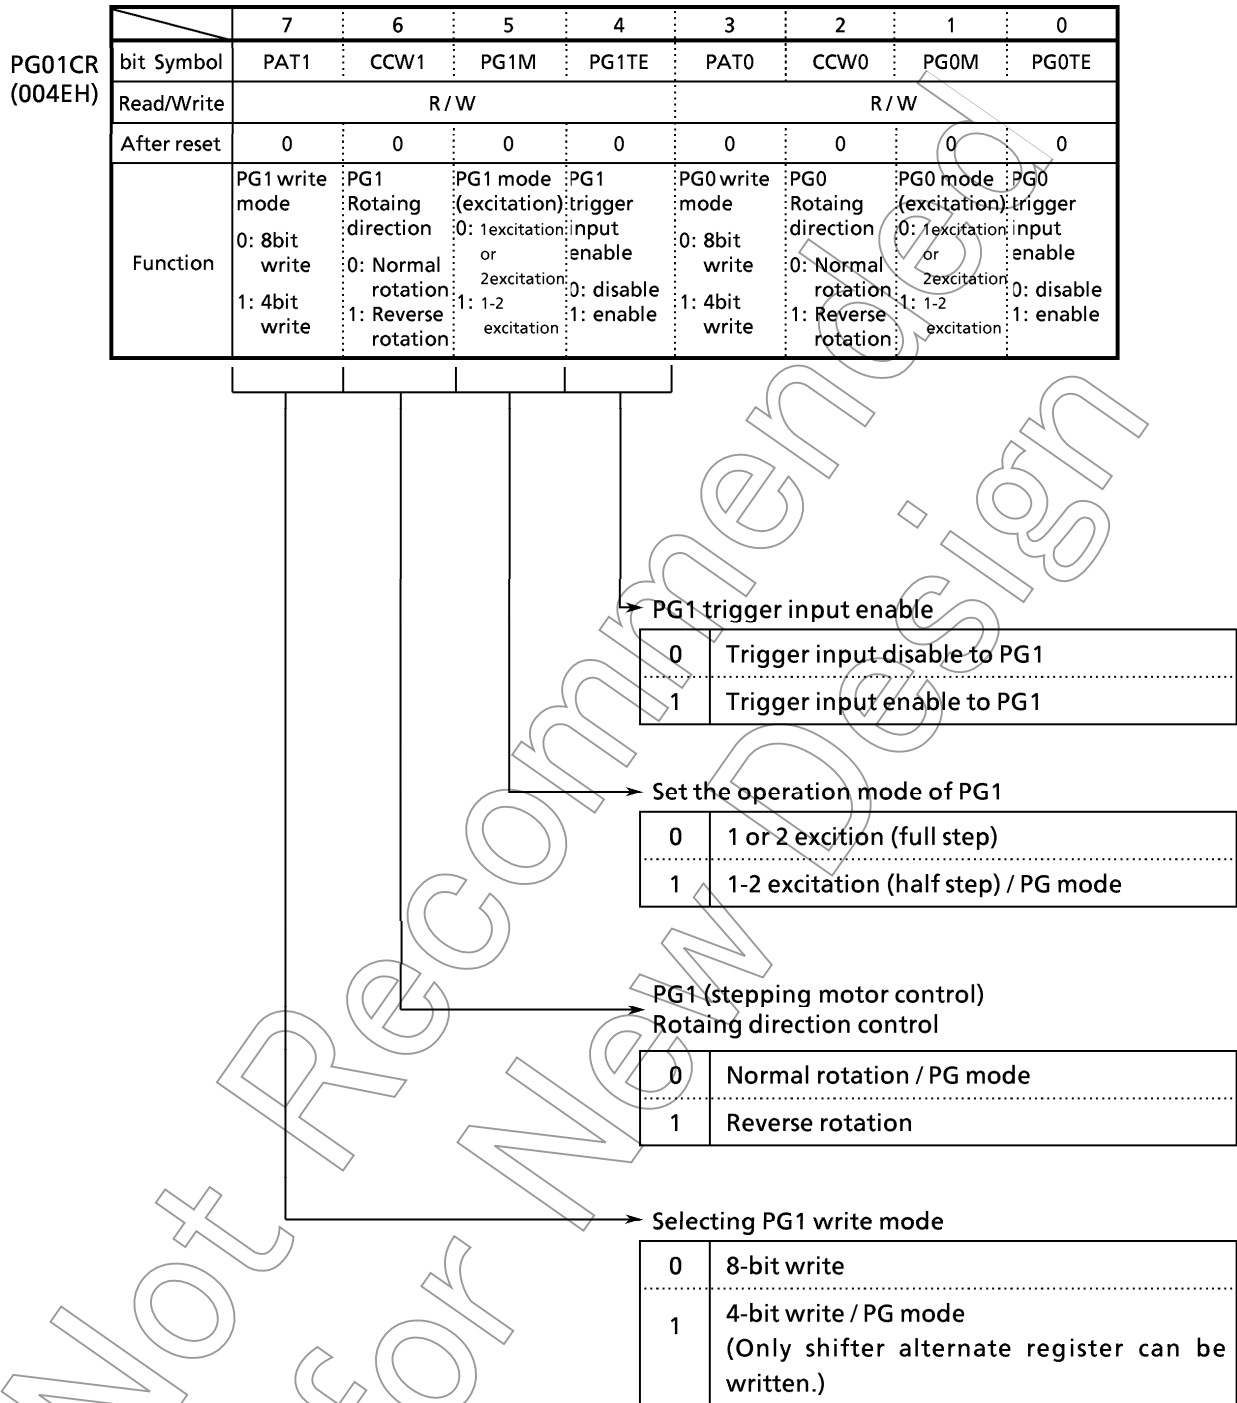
PG01CR
(004EH)

| | 7 | 6 | 5 | 4 | 3 | 2 | 1 | 0 |
|---|---|---|---|---|---|---|---|---|
| bit Symbol | PAT1 | CCW1 | PG1M | PG1TE | PAT0 | CCW0 | PG0M | PG0TE |
| Read/Write | R / W | | | | R / W | | | |
| After reset | 0 | 0 | 0 | 0 | 0 | 0 | 0 | 0 |
| Function | PG1 write mode 0: 8bit write 1: 4bit write | PG1 Rotaing direction 0: Normal rotation 1: Reverse rotation | PG1 mode (excitation) 0: 1excitation or 2excitation 1: 1-2 excitation | PG1 trigger input enable 0: disable 1: enable | PG0 write mode 0: 8bit write 1: 4bit write | PG0 Rotaing direction 0: Normal rotation 1: Reverse rotation | PG0 mode (excitation) 0: 1excitation or 2excitation 1: 1-2 excitation | PG0 trigger input enable 0: disable 1: enable |

PG1 trigger input enable

| 0 | Trigger input disable to PG1 |
|---|---|
| 1 | Trigger input enable to PG1 |

Set the operation mode of PG1

| 0 | 1 or 2 excition (full step) |
|---|---|
| 1 | 1-2 excitation (half step) / PG mode |

PG1 (stepping motor control)
Rotaing direction control

| 0 | Normal rotation / PG mode |
|---|---|
| 1 | Reverse rotation |

Selecting PG1 write mode

| 0 | 8-bit write |
|---|---|
| 1 | 4-bit write / PG mode (Only shifter alternate register can be written.) |

Not Recommended for New Design